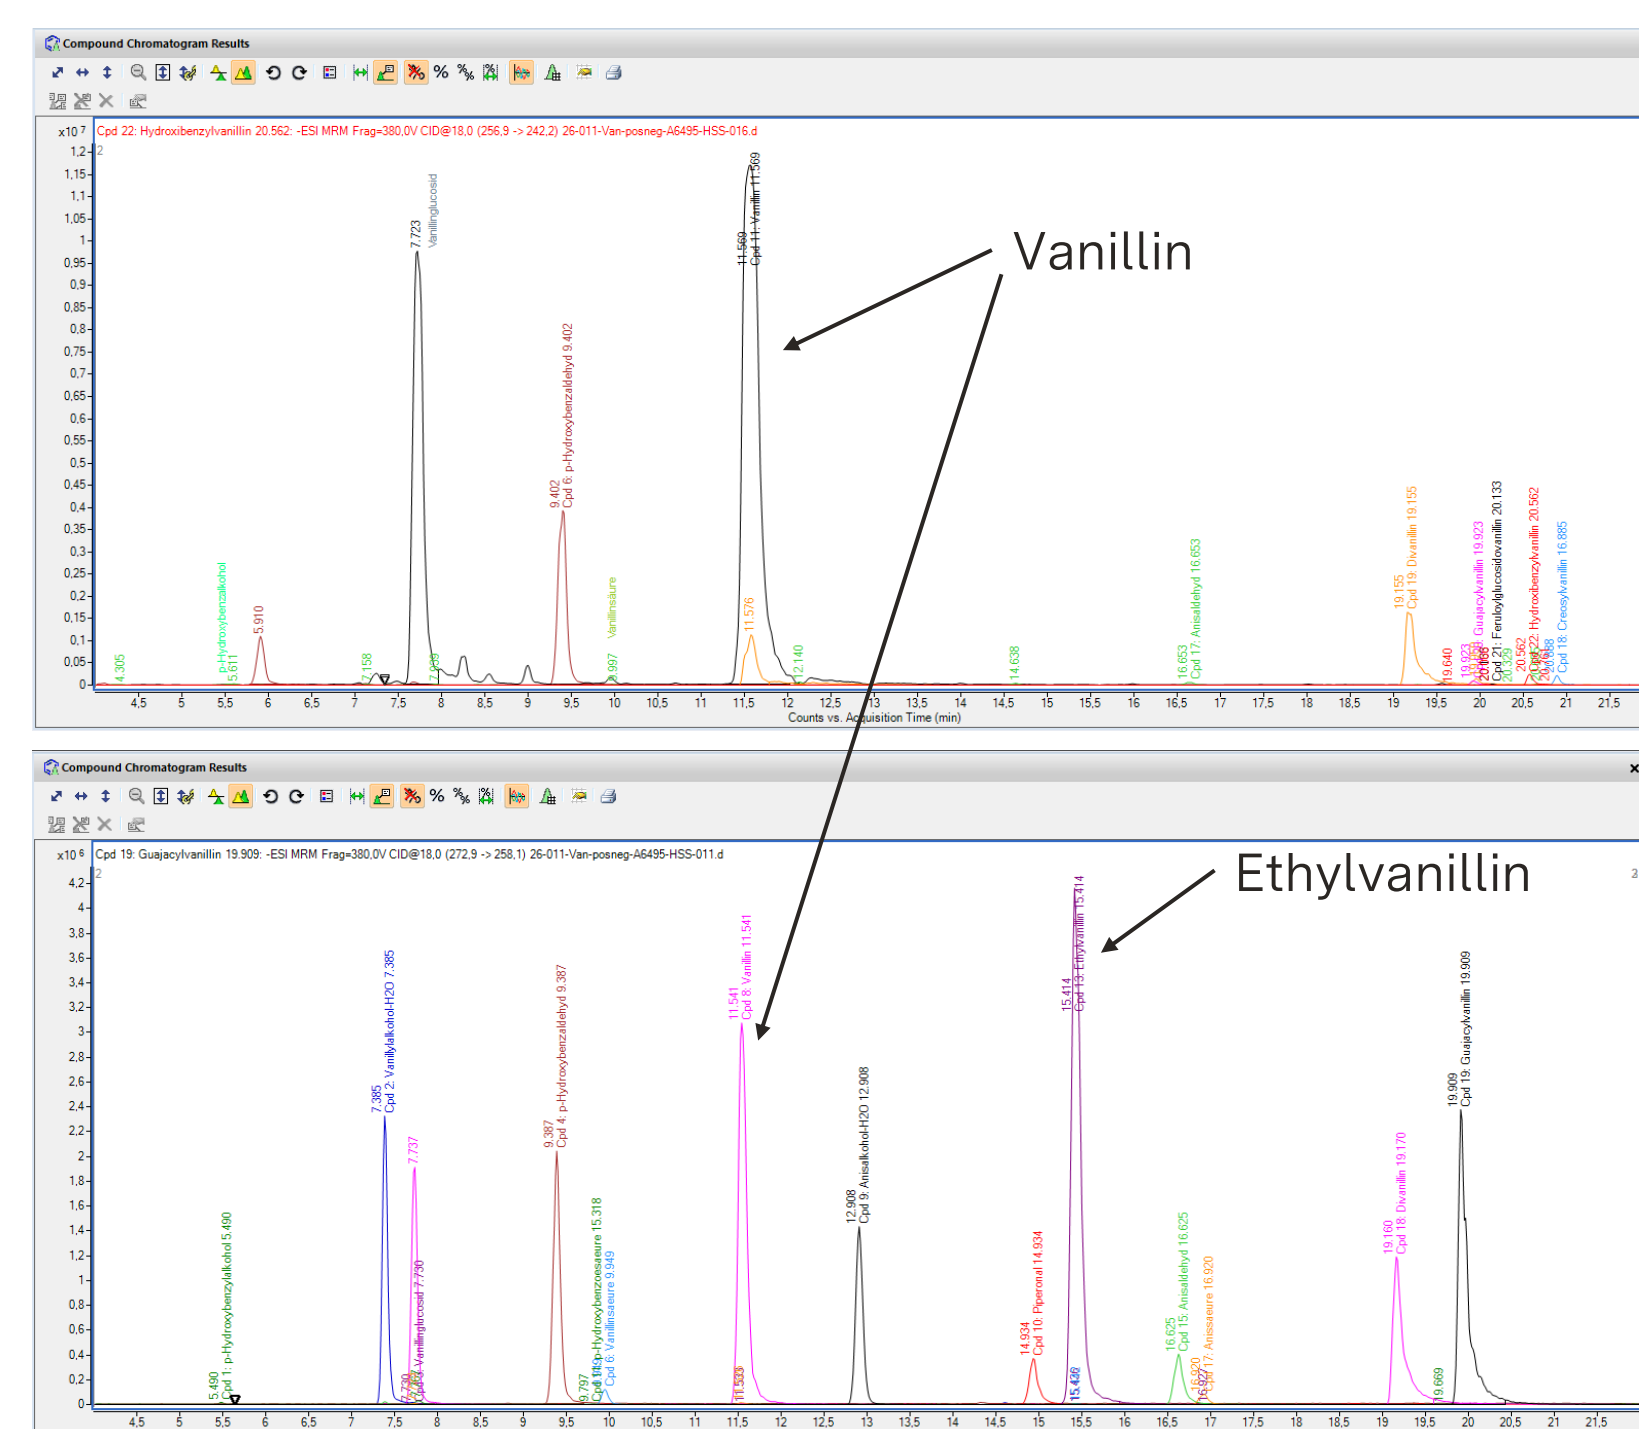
Compound Chromatogram Results

x10 7 Cpd 22: Hydroxibenzylvanillin 20.562: -ESI MRM Frag=380,0V CID@18,0 (256,9 -> 242,2) 26-011-Van-posneg-A6495-HSS-016.d

1,2 1,15 1,1 1,05 1 0,95 0,9 0,85 0,8 0,75 0,7 0,65 0,6 0,55 0,5 0,45 0,4 0,35 0,3 0,25 0,2 0,15 0,1 0,05 0

4,305
p-Hydroxybenzalkohol 5,611
5,910
7,158
7,723 Vanillinglucosid
7,989
9,402 Cpd 6: p-Hydroxybenzaldehyd 9,402
Vanillinsäure 9,997
11,569 Cpd 11: Vanillin 11,569
11,576
12,140
14,638
16,653 Cpd 17: Anisaldehyd 16,653
19,155 Cpd 19: Divanillin 19,155
19,640
19,923 Guajacylvanillin 19,923
Cpd 21: Feruloylglucosidovanillin 20,133
20,329
20,562 Cpd 22: Hydroxibenzylvanillin 20,562
Cpd 18: Creosylvanillin 16,885

4,5 5 5,5 6 6,5 7 7,5 8 8,5 9 9,5 10 10,5 11 11,5 12 12,5 13 13,5 14 14,5 15 15,5 16 16,5 17 17,5 18 18,5 19 19,5 20 20,5 21 21,5
Counts vs. Acquisition Time (min)

Vanillin

Compound Chromatogram Results

x10 6 Cpd 19: Guajacylvanillin 19.909: -ESI MRM Frag=380,0V CID@18,0 (272,9 -> 258,1) 26-011-Van-posneg-A6495-HSS-011.d

4,2 4 3,8 3,6 3,4 3,2 3 2,8 2,6 2,4 2,2 2 1,8 1,6 1,4 1,2 1 0,8 0,6 0,4 0,2 0

5,490 Cpd 1: p-Hydroxybenzylalkohol 5,490
7,385 Cpd 2: Vanillylalkohol-H2O 7,385
7,737
Cpd 3: Vanillinglucosid 7,730
9,387 Cpd 4: p-Hydroxybenzaldehyd 9,387
9,797
Cpd 5: p-Hydroxybenzoesaeure 15,318
Cpd 6: Vanillinsaeure 9,949
11,541 Cpd 8: Vanillin 11,541
11,533
12,908 Cpd 9: Anisalkohol-H2O 12,908
14,934 Cpd 10: Piperonal 14,934
15,414 Cpd 13: Ethylvanillin 15,414
15,436
16,625 Cpd 15: Anisaldehyd 16,625
Cpd 17: Anissaeure 16,920
19,160 Cpd 18: Divanillin 19,170
19,669
19,909 Cpd 19: Guajacylvanillin 19,909

4,5 5 5,5 6 6,5 7 7,5 8 8,5 9 9,5 10 10,5 11 11,5 12 12,5 13 13,5 14 14,5 15 15,5 16 16,5 17 17,5 18 18,5 19 19,5 20 20,5 21 21,5

Ethylvanillin